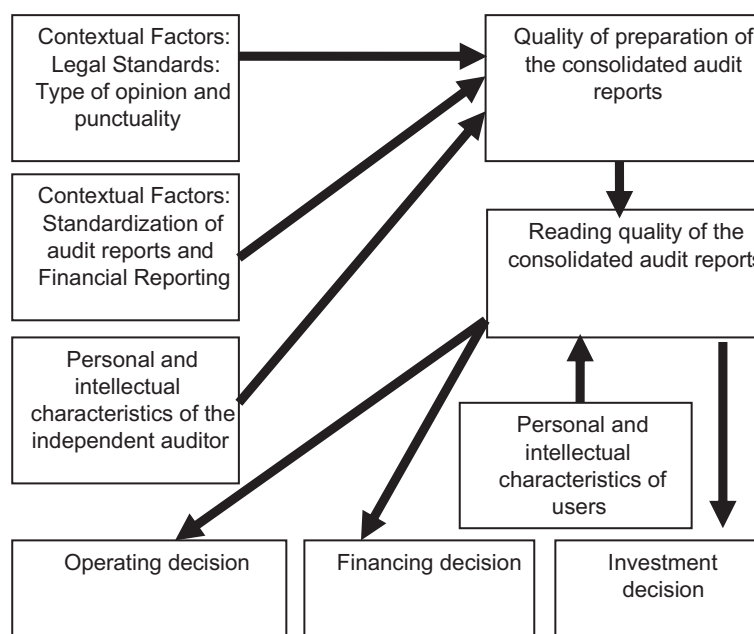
Contextual Factors: Legal Standards: Type of opinion and punctuality

Quality of preparation of the consolidated audit reports

Contextual Factors: Standardization of audit reports and Financial Reporting

Reading quality of the consolidated audit reports

Personal and intellectual characteristics of the independent auditor

Personal and intellectual characteristics of users

Operating decision

Financing decision

Investment decision